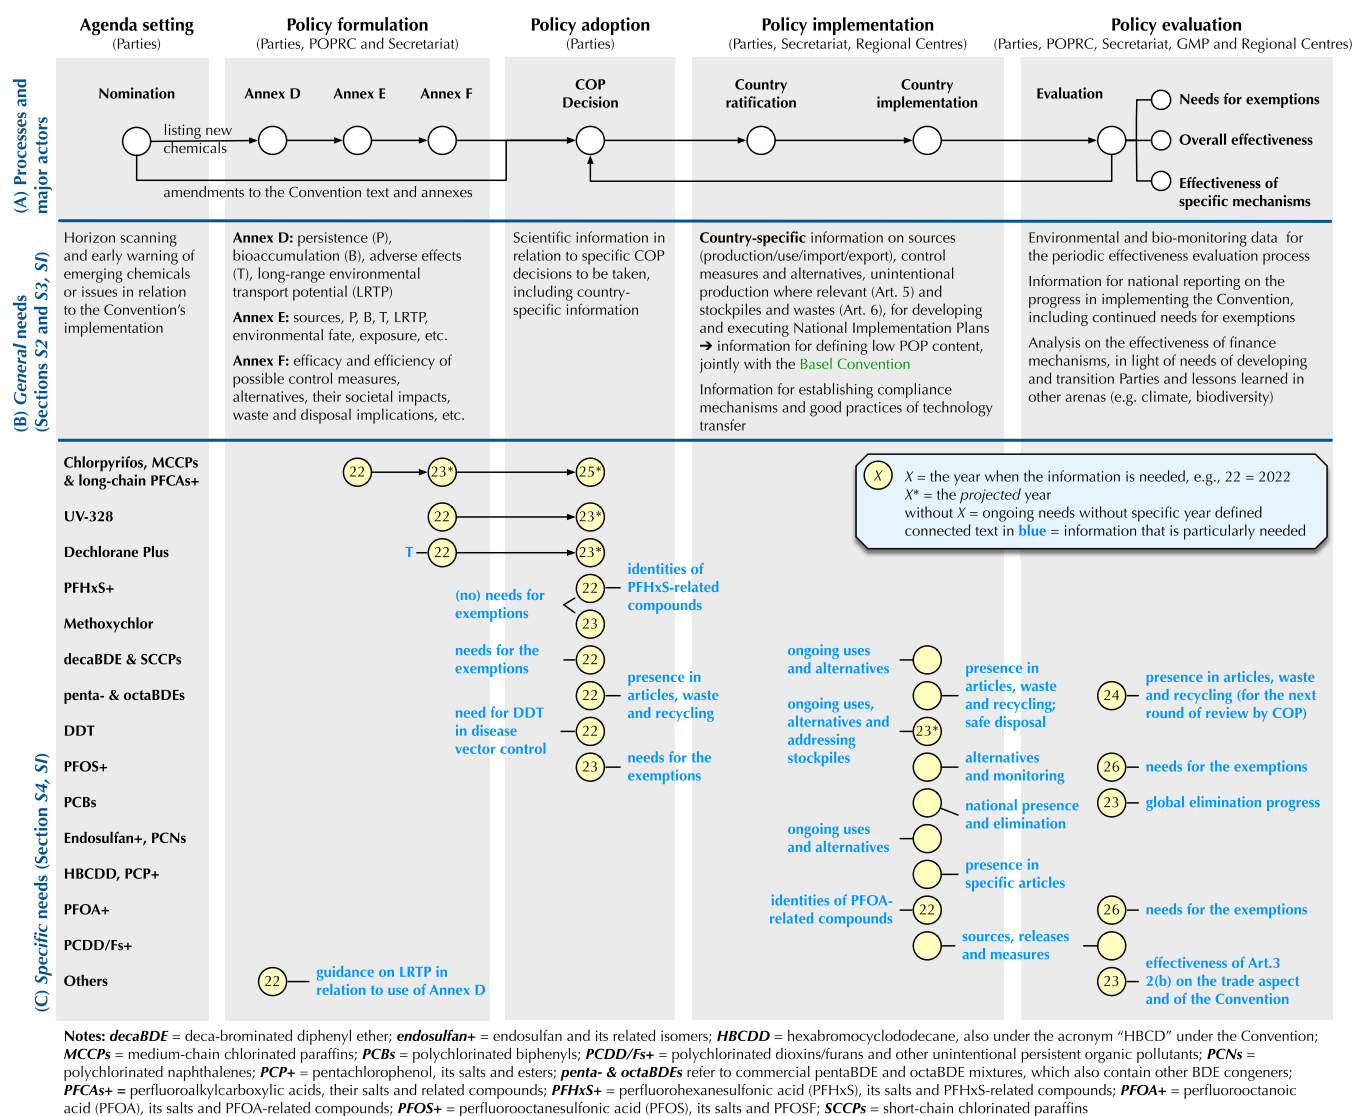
Agenda setting
(Parties)

Policy formulation
(Parties, POPRC and Secretariat)

Policy adoption
(Parties)

Policy implementation
(Parties, Secretariat, Regional Centres)

Policy evaluation
(Parties, POPRC, Secretariat, GMP and Regional Centres)

(A) Processes and major actors

Nomination

listing new chemicals

Annex D

Annex E

Annex F

COP Decision

Country ratification

Country implementation

Evaluation

Needs for exemptions

Overall effectiveness

Effectiveness of specific mechanisms

amendments to the Convention text and annexes

(B) General needs (Sections S2 and S3, SI)

Horizon scanning and early warning of emerging chemicals or issues in relation to the Convention's implementation

Annex D: persistence (P), bioaccumulation (B), adverse effects (T), long-range environmental transport potential (LRTP)

Annex E: sources, P, B, T, LRTP, environmental fate, exposure, etc.

Annex F: efficacy and efficiency of possible control measures, alternatives, their societal impacts, waste and disposal implications, etc.

Scientific information in relation to specific COP decisions to be taken, including country-specific information

Country-specific information on sources (production/use/import/export), control measures and alternatives, unintentional production where relevant (Art. 5) and stockpiles and wastes (Art. 6), for developing and executing National Implementation Plans
➔ information for defining low POP content, jointly with the Basel Convention

Information for establishing compliance mechanisms and good practices of technology transfer

Environmental and bio-monitoring data for the periodic effectiveness evaluation process

Information for national reporting on the progress in implementing the Convention, including continued needs for exemptions

Analysis on the effectiveness of finance mechanisms, in light of needs of developing and transition Parties and lessons learned in other arenas (e.g. climate, biodiversity)

(C) Specific needs (Section S4, SI)

Chlorpyrifos, MCCPs & long-chain PFCAs+
22 23* 25*

UV-328
22 23*

Dechlorane Plus
T 22 23*

PFHxS+
22
identities of PFHxS-related compounds

(no) needs for exemptions

Methoxychlor
23

decaBDE & SCCPs
needs for the exemptions 22

penta- & octaBDEs
22
presence in articles, waste and recycling

DDT
need for DDT in disease vector control 22

PFOS+
23 needs for the exemptions

PCBs

Endosulfan+, PCNs

HBCDD, PCP+

PFOA+
identities of PFOA-related compounds 22

PCDD/Fs+

Others
22 guidance on LRTP in relation to use of Annex D

ongoing uses and alternatives

presence in articles, waste and recycling; safe disposal

ongoing uses, alternatives and addressing stockpiles 23*

alternatives and monitoring

national presence and elimination

ongoing uses and alternatives

presence in specific articles

sources, releases and measures

24 presence in articles, waste and recycling (for the next round of review by COP)

26 needs for the exemptions

23 global elimination progress

26 needs for the exemptions

23 effectiveness of Art.3 2(b) on the trade aspect and of the Convention

X  X = the year when the information is needed, e.g., 22 = 2022
X* = the projected year
without X = ongoing needs without specific year defined
connected text in blue = information that is particularly needed

Notes: decaBDE = deca-brominated diphenyl ether; endosulfan+ = endosulfan and its related isomers; HBCDD = hexabromocyclododecane, also under the acronym "HBCD" under the Convention; MCCPs = medium-chain chlorinated paraffins; PCBs = polychlorinated biphenyls; PCDD/Fs+ = polychlorinated dioxins/furans and other unintentional persistent organic pollutants; PCNs = polychlorinated naphthalenes; PCP+ = pentachlorophenol, its salts and esters; penta- & octaBDEs refer to commercial pentaBDE and octaBDE mixtures, which also contain other BDE congeners; PFCAs+ = perfluoroalkylcarboxylic acids, their salts and related compounds; PFHxS+ = perfluorohexanesulfonic acid (PFHxS), its salts and PFHxS-related compounds; PFOA+ = perfluorooctanoic acid (PFOA), its salts and PFOA-related compounds; PFOS+ = perfluorooctanesulfonic acid (PFOS), its salts and PFOSF; SCCPs = short-chain chlorinated paraffins